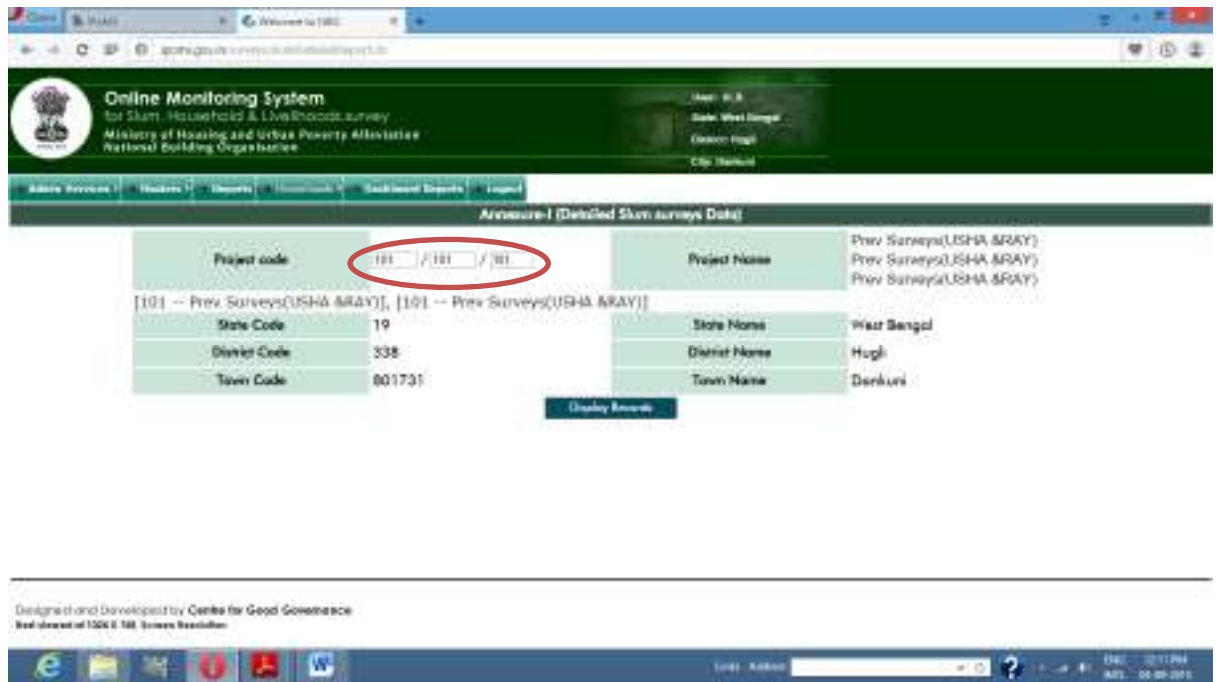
Welcome to NBO

Online Monitoring System
for Slum, Household & Livelihoods survey
Ministry of Housing and Urban Poverty Alleviation
National Building Organisation

User: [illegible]
State: West Bengal
District: Hugli
City: Dankuni

Admin Services | Masters | Reports | Downloads | Dashboard Reports | Logout

Annexure-I (Detailed Slum surveys Data)

| Project code | 101 / 101 / 101 | Project Name | Prev Surveys(USHA &RAY) Prev Surveys(USHA &RAY) Prev Surveys(USHA &RAY) |
|---|---|---|---|

[101 -- Prev Surveys(USHA &RAY)], [101 -- Prev Surveys(USHA &RAY)]

| State Code | 19 | State Name | West Bengal |
|---|---|---|---|
| District Code | 338 | District Name | Hugli |
| Town Code | 801731 | Town Name | Dankuni |

Display Records

Designed and Developed by Centre for Good Governance
Best viewed at 1024 X 768 Screen Resolution

Links Address
ENG
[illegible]